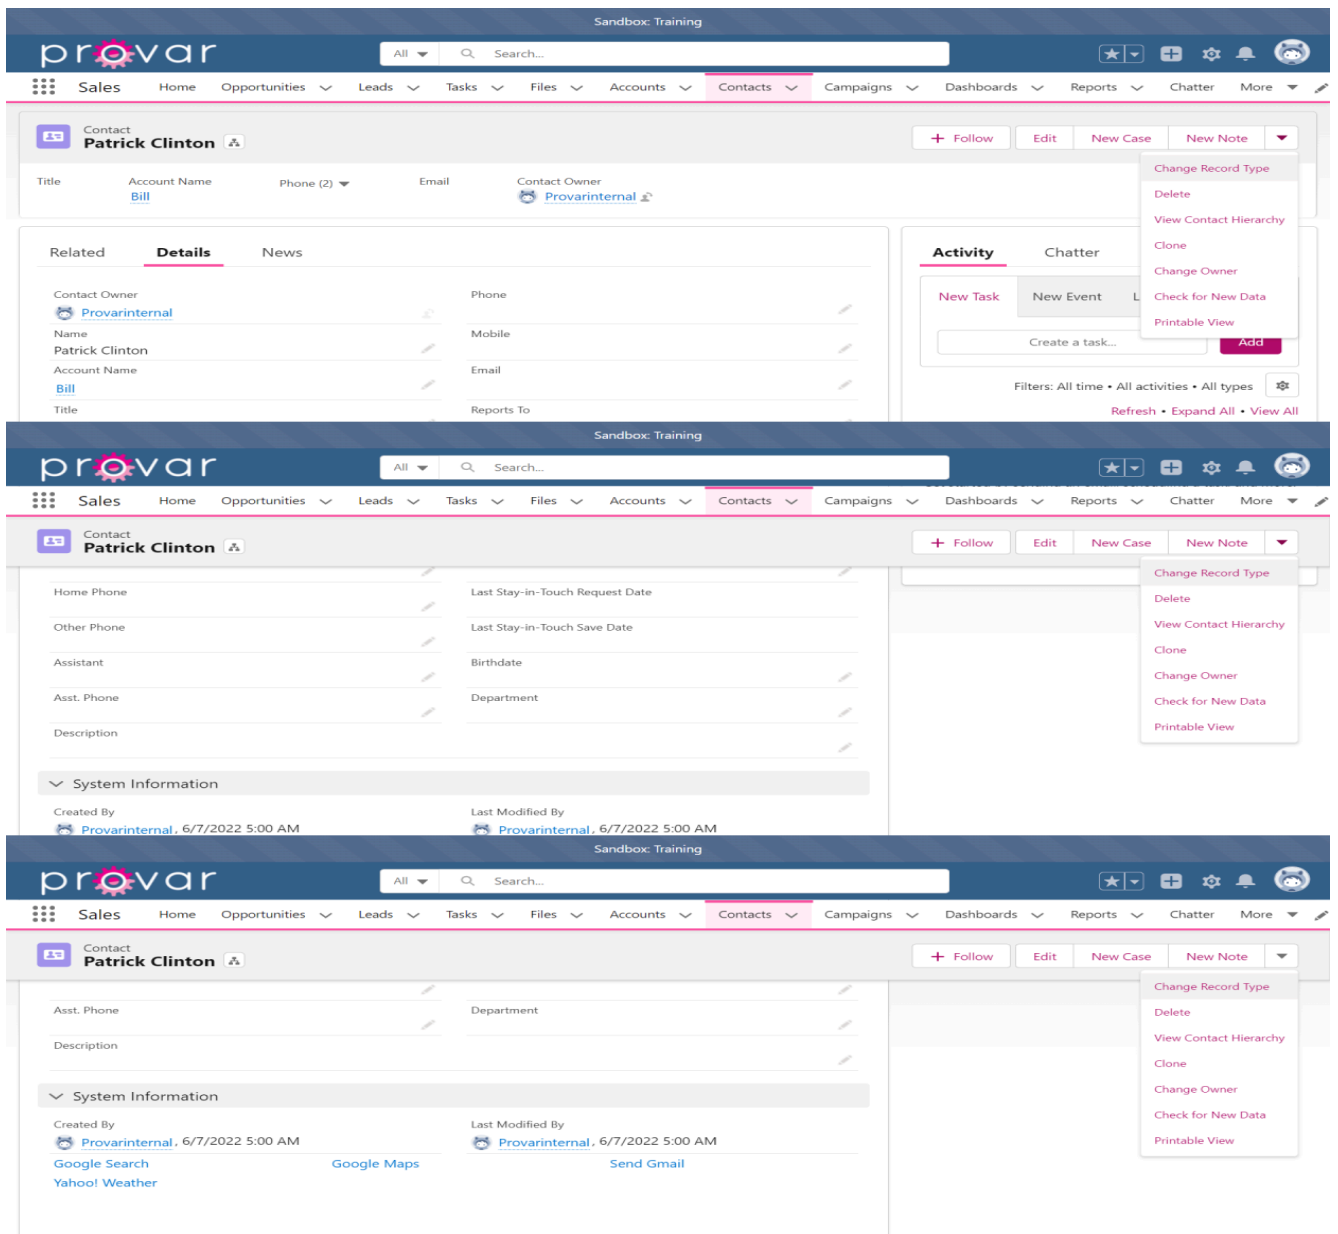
Sandbox: Training

provar

All

Search...

Sales Home Opportunities Leads Tasks Files Accounts Contacts Campaigns Dashboards Reports Chatter More

Contact
Patrick Clinton

+ Follow Edit New Case New Note

Change Record Type
Delete
View Contact Hierarchy
Clone
Change Owner
Check for New Data
Printable View

Title
Account Name
Bill
Phone (2)
Email
Contact Owner
Provarinternal

Related Details News

Contact Owner
Provarinternal
Name
Patrick Clinton
Account Name
Bill
Title

Phone
Mobile
Email
Reports To

Activity Chatter

New Task New Event L

Create a task...

Add

Filters: All time • All activities • All types

Refresh • Expand All • View All

Sandbox: Training

provar

All

Search...

Sales Home Opportunities Leads Tasks Files Accounts Contacts Campaigns Dashboards Reports Chatter More

Contact
Patrick Clinton

+ Follow Edit New Case New Note

Change Record Type
Delete
View Contact Hierarchy
Clone
Change Owner
Check for New Data
Printable View

Home Phone
Other Phone
Assistant
Asst. Phone
Description

Last Stay-in-Touch Request Date
Last Stay-in-Touch Save Date
Birthdate
Department

System Information

Created By
Provarinternal, 6/7/2022 5:00 AM

Last Modified By
Provarinternal, 6/7/2022 5:00 AM

Sandbox: Training

provar

All

Search...

Sales Home Opportunities Leads Tasks Files Accounts Contacts Campaigns Dashboards Reports Chatter More

Contact
Patrick Clinton

+ Follow Edit New Case New Note

Change Record Type
Delete
View Contact Hierarchy
Clone
Change Owner
Check for New Data
Printable View

Asst. Phone
Description

Department

System Information

Created By
Provarinternal, 6/7/2022 5:00 AM

Last Modified By
Provarinternal, 6/7/2022 5:00 AM

Google Search Google Maps Send Gmail
Yahoo! Weather